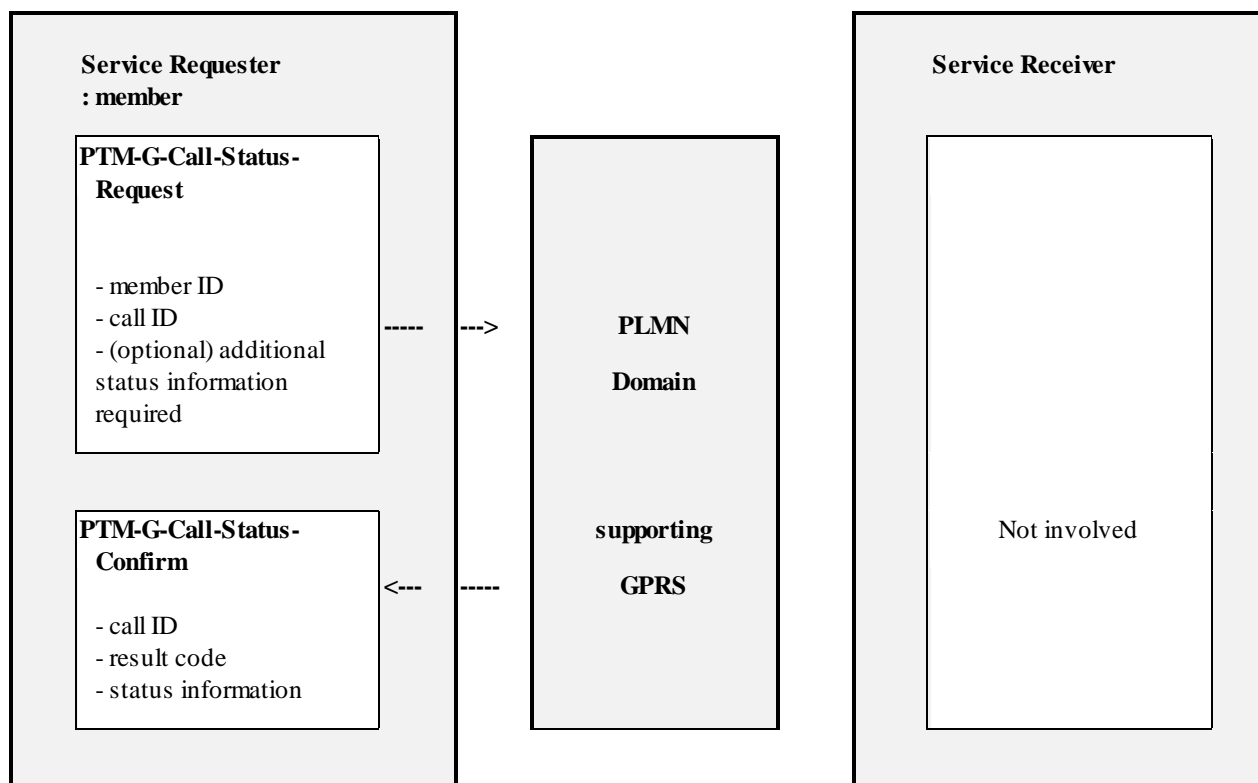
Service Requester
: member

PTM-G-Call-Status-Request

- member ID
- call ID
- (optional) additional status information required

----- --->

PTM-G-Call-Status-Confirm

- call ID
- result code
- status information

<--- -----

PLMN

Domain

supporting

GPRS

Service Receiver

Not involved